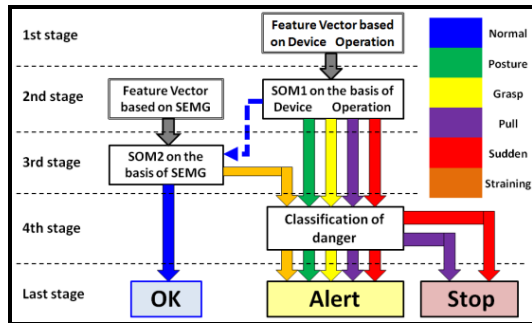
1st stage

2nd stage

3rd stage

4th stage

Last stage

Feature Vector based on Device Operation

Feature Vector based on SEMG

SOM1 on the basis of Device Operation

SOM2 on the basis of SEMG

Classification of danger

OK

Alert

Stop

Normal

Posture

Grasp

Pull

Sudden

Straining